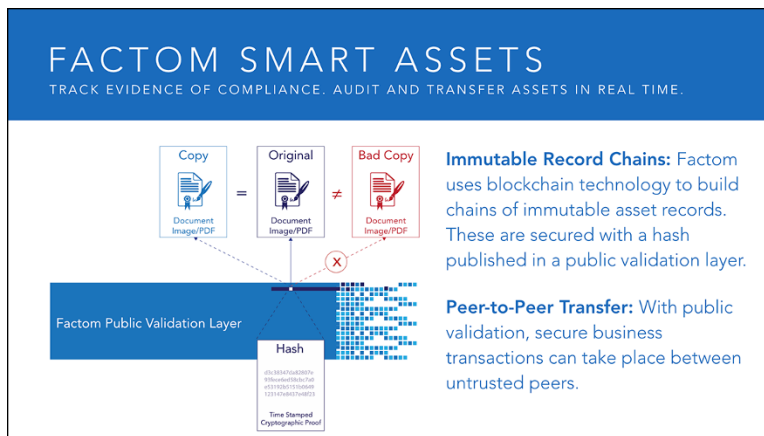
FACTOM SMART ASSETS
TRACK EVIDENCE OF COMPLIANCE. AUDIT AND TRANSFER ASSETS IN REAL TIME.

Copy
Document Image/PDF

=

Original
Document Image/PDF

≠

Bad Copy
Document Image/PDF

Factom Public Validation Layer

Hash
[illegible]
Time Stamped Cryptographic Proof

**Immutable Record Chains:** Factom uses blockchain technology to build chains of immutable asset records. These are secured with a hash published in a public validation layer.

**Peer-to-Peer Transfer:** With public validation, secure business transactions can take place between untrusted peers.